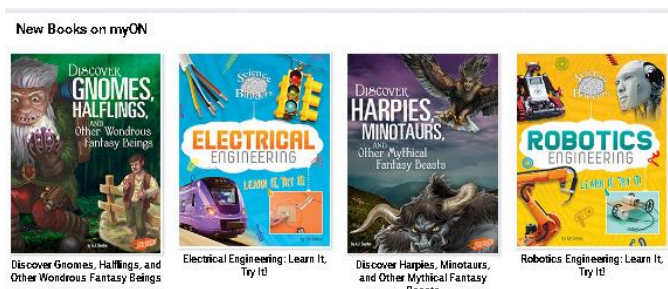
New Books on myON

DISCOVER GNOMES, HALFLINGS, AND Other Wondrous Fantasy Beings

Discover Gnomes, Halflings, and Other Wondrous Fantasy Beings

Science Brain Builders

ELECTRICAL ENGINEERING

LEARN IT, TRY IT!

Electrical Engineering: Learn It, Try It!

DISCOVER HARPIES, MINOTAURS, AND Other Mythical Fantasy Beasts

Discover Harpies, Minotaurs, and Other Mythical Fantasy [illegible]

Science Brain Builders

ROBOTICS ENGINEERING

LEARN IT, TRY IT!

Robotics Engineering: Learn It, Try It!